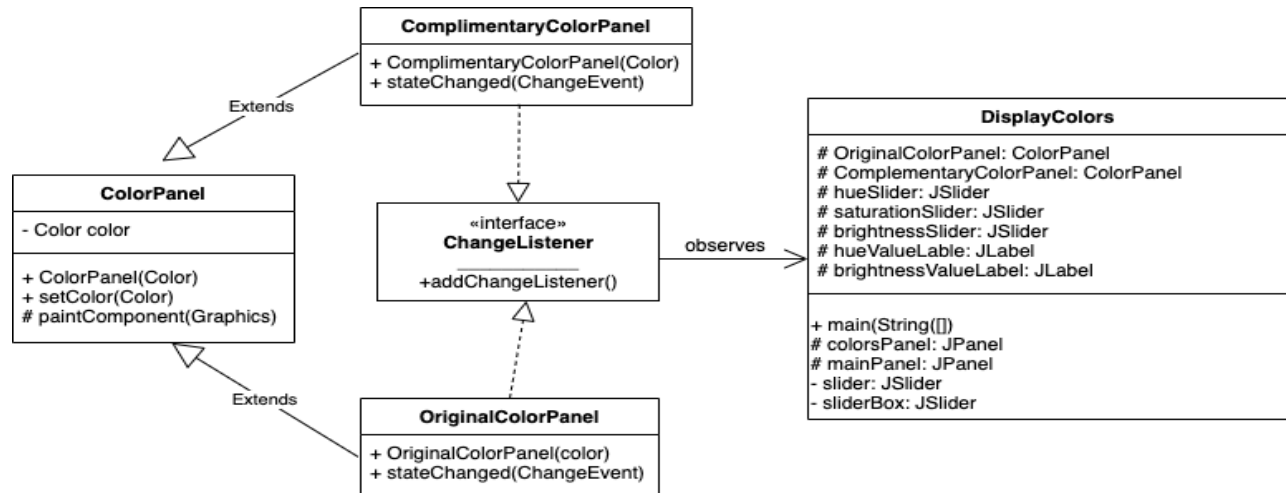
ComplimentaryColorPanel

+ ComplimentaryColorPanel(Color)
+ stateChanged(ChangeEvent)

Extends

ColorPanel

- Color color

+ ColorPanel(Color)
+ setColor(Color)
# paintComponent(Graphics)

«interface»
ChangeListener

+addChangeListener()

observes

DisplayColors

# OriginalColorPanel: ColorPanel
# ComplementaryColorPanel: ColorPanel
# hueSlider: JSlider
# saturationSlider: JSlider
# brightnessSlider: JSlider
# hueValueLable: JLabel
# brightnessValueLabel: JLabel

+ main(String([])
# colorsPanel: JPanel
# mainPanel: JPanel
- slider: JSlider
- sliderBox: JSlider

Extends

OriginalColorPanel

+ OriginalColorPanel(color)
+ stateChanged(ChangeEvent)